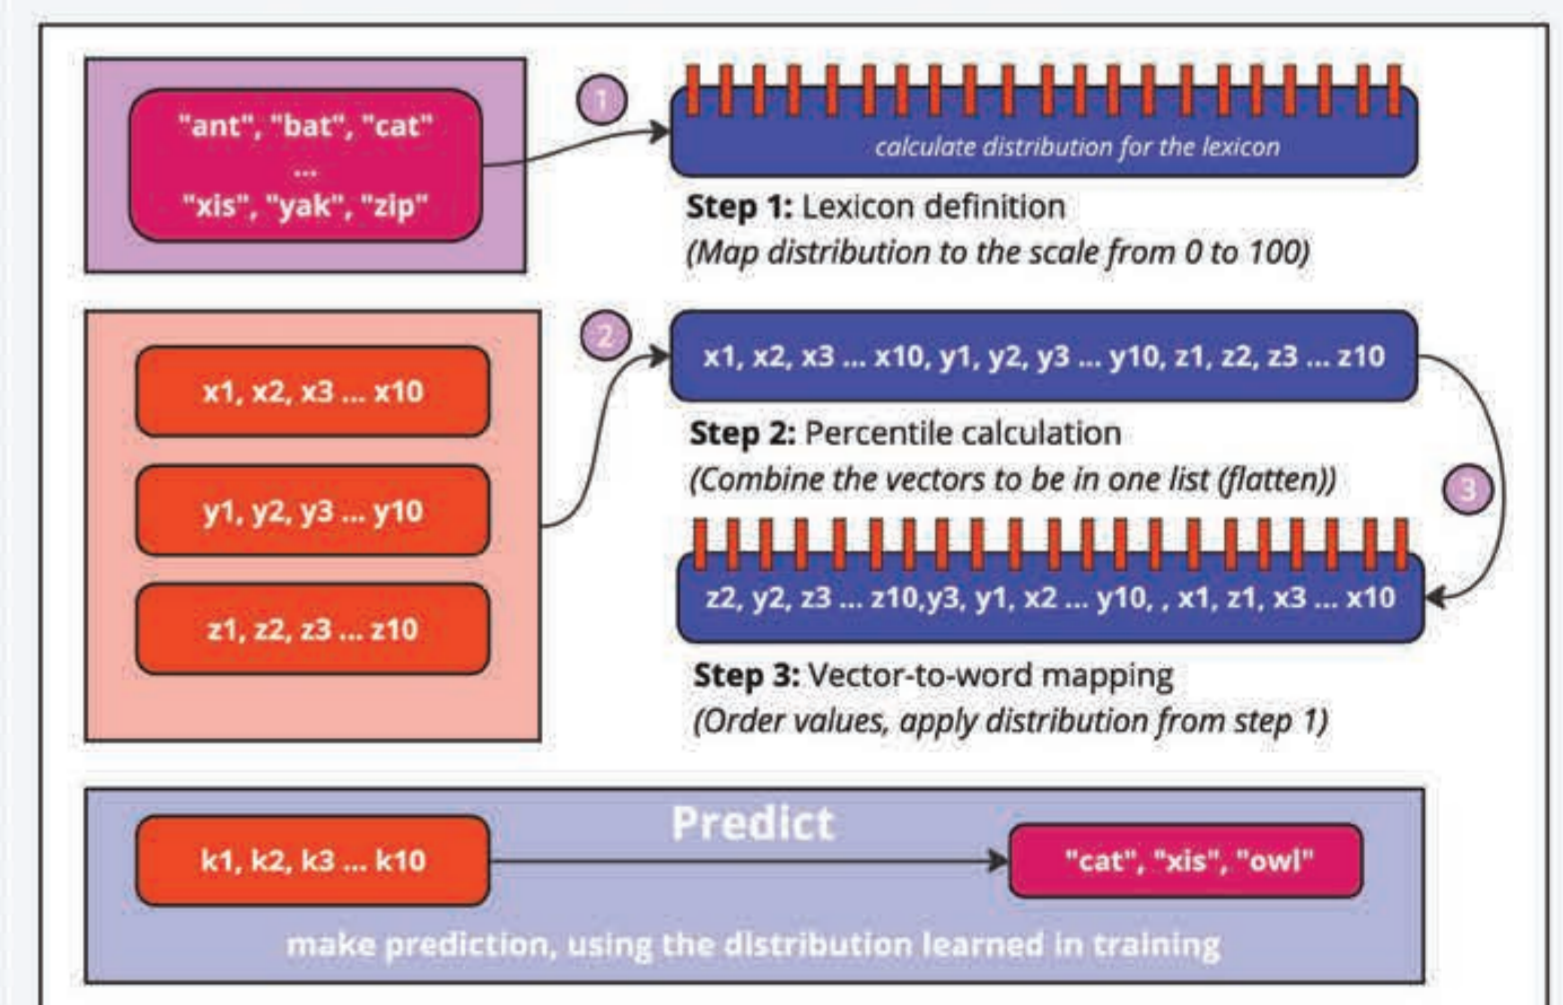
"ant", "bat", "cat"
...
"xis", "yak", "zip"

1

calculate distribution for the lexicon

**Step 1:** Lexicon definition
*(Map distribution to the scale from 0 to 100)*

x1, x2, x3 ... x10

y1, y2, y3 ... y10

z1, z2, z3 ... z10

2

x1, x2, x3 ... x10, y1, y2, y3 ... y10, z1, z2, z3 ... z10

**Step 2:** Percentile calculation
*(Combine the vectors to be in one list (flatten))*

3

z2, y2, z3 ... z10,y3, y1, x2 ... y10, , x1, z1, x3 ... x10

**Step 3:** Vector-to-word mapping
*(Order values, apply distribution from step 1)*

Predict

k1, k2, k3 ... k10

"cat", "xis", "owl"

make prediction, using the distribution learned in training